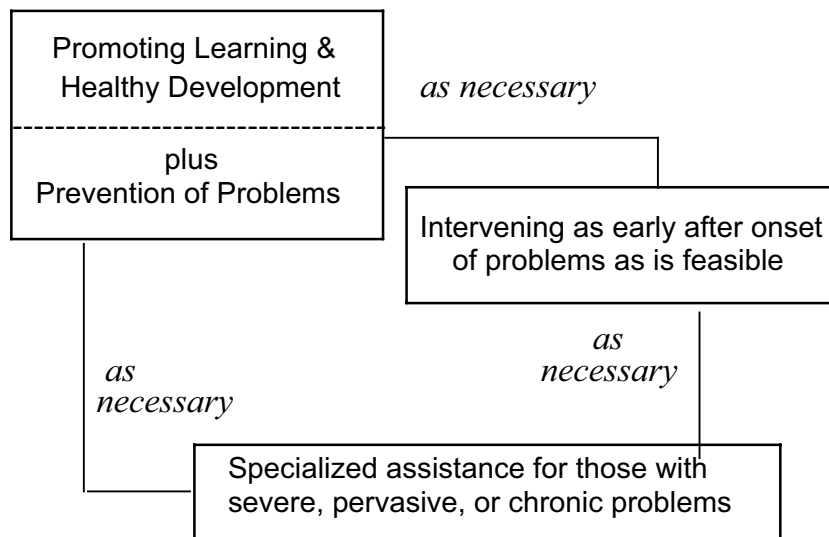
Promoting Learning & Healthy Development

plus
Prevention of Problems

as necessary

Intervening as early after onset of problems as is feasible

as necessary

as necessary

Specialized assistance for those with severe, pervasive, or chronic problems